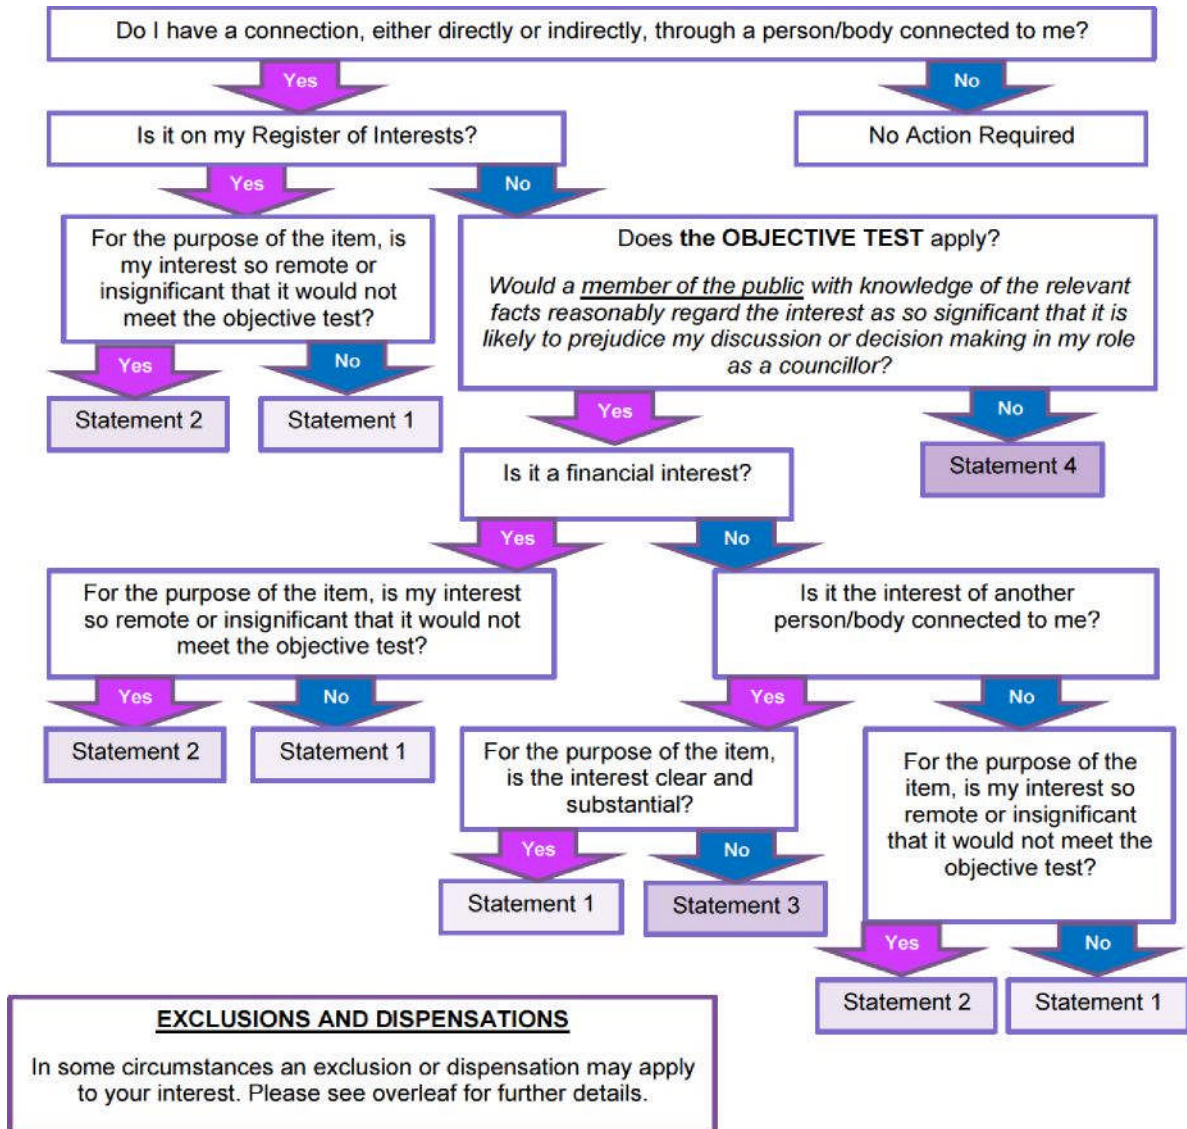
Do I have a connection, either directly or indirectly, through a person/body connected to me?

Yes

No

Is it on my Register of Interests?

No Action Required

Yes

No

For the purpose of the item, is my interest so remote or insignificant that it would not meet the objective test?

Does **the OBJECTIVE TEST** apply?

*Would a member of the public with knowledge of the relevant facts reasonably regard the interest as so significant that it is likely to prejudice my discussion or decision making in my role as a councillor?*

Yes

No

Statement 2

Statement 1

Yes

No

Is it a financial interest?

Statement 4

Yes

No

For the purpose of the item, is my interest so remote or insignificant that it would not meet the objective test?

Is it the interest of another person/body connected to me?

Yes

No

Statement 2

Statement 1

Yes

No

For the purpose of the item, is the interest clear and substantial?

For the purpose of the item, is my interest so remote or insignificant that it would not meet the objective test?

Yes

No

Statement 1

Statement 3

Yes

No

Statement 2

Statement 1

EXCLUSIONS AND DISPENSATIONS

In some circumstances an exclusion or dispensation may apply to your interest. Please see overleaf for further details.